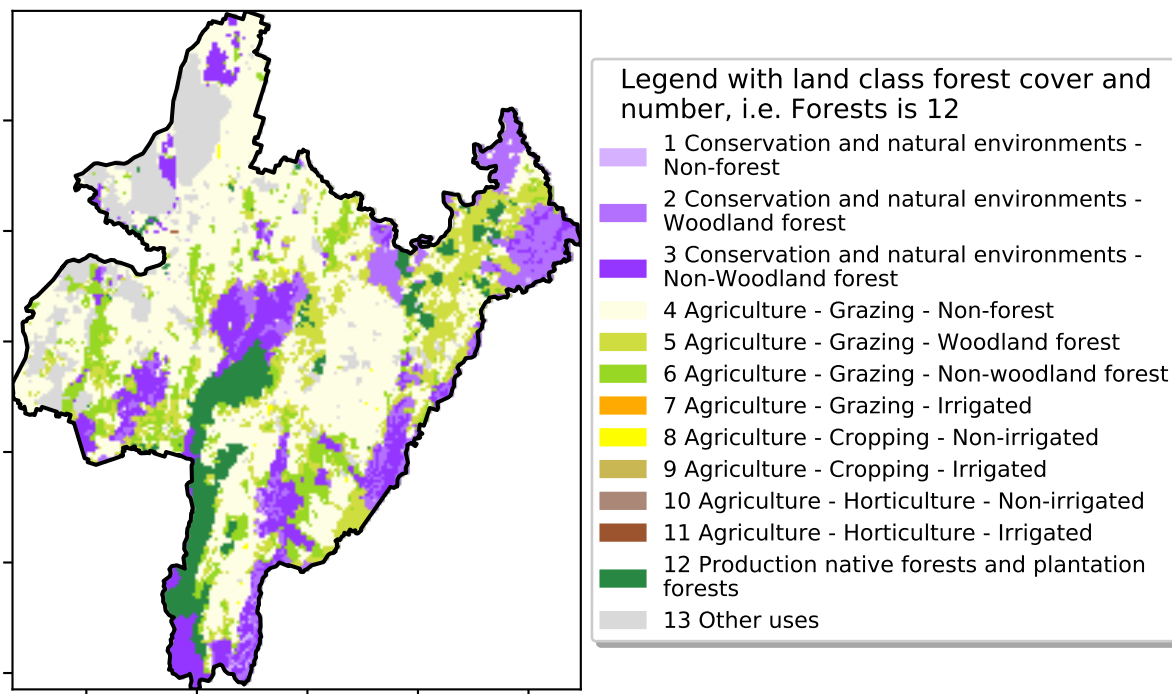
Legend with land class forest cover and number, i.e. Forests is 12

1 Conservation and natural environments - Non-forest
2 Conservation and natural environments - Woodland forest
3 Conservation and natural environments - Non-Woodland forest
4 Agriculture - Grazing - Non-forest
5 Agriculture - Grazing - Woodland forest
6 Agriculture - Grazing - Non-woodland forest
7 Agriculture - Grazing - Irrigated
8 Agriculture - Cropping - Non-irrigated
9 Agriculture - Cropping - Irrigated
10 Agriculture - Horticulture - Non-irrigated
11 Agriculture - Horticulture - Irrigated
12 Production native forests and plantation forests
13 Other uses